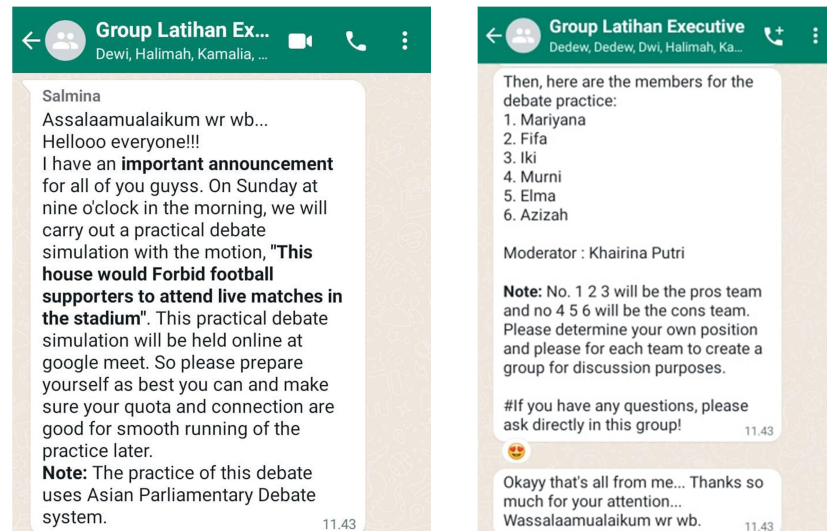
Group Latihan Ex...
Dewi, Halimah, Kamalia, ...

Salmina
Assalaamualaikum wr wb...
Hellooo everyone!!!
I have an **important announcement** for all of you guyss. On Sunday at nine o'clock in the morning, we will carry out a practical debate simulation with the motion, **"This house would Forbid football supporters to attend live matches in the stadium"**. This practical debate simulation will be held online at google meet. So please prepare yourself as best you can and make sure your quota and connection are good for smooth running of the practice later.
**Note:** The practice of this debate uses Asian Parliamentary Debate system.
11.43

Group Latihan Executive
Dedew, Dedew, Dwi, Halimah, Ka...

Then, here are the members for the debate practice:
1. Mariyana
2. Fifa
3. Iki
4. Murni
5. Elma
6. Azizah

Moderator : Khairina Putri

**Note:** No. 1 2 3 will be the pros team and no 4 5 6 will be the cons team. Please determine your own position and please for each team to create a group for discussion purposes.

#If you have any questions, please ask directly in this group!
11.43

😍

Okayy that's all from me... Thanks so much for your attention...
Wassalaamualaikum wr wb.
11.43